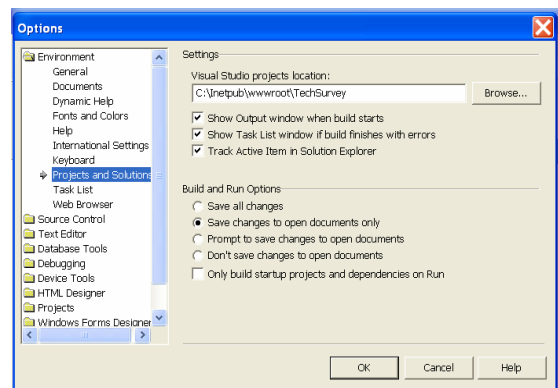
Options

Environment
General
Documents
Dynamic Help
Fonts and Colors
Help
International Settings
Keyboard
Projects and Solutions
Task List
Web Browser
Source Control
Text Editor
Database Tools
Debugging
Device Tools
HTML Designer
Projects
Windows Forms Designer

Settings

Visual Studio projects location:

C:\Inetpub\wwwroot\TechSurvey

Browse...

Show Output window when build starts

Show Task List window if build finishes with errors

Track Active Item in Solution Explorer

Build and Run Options

Save all changes

Save changes to open documents only

Prompt to save changes to open documents

Don't save changes to open documents

Only build startup projects and dependencies on Run

OK

Cancel

Help